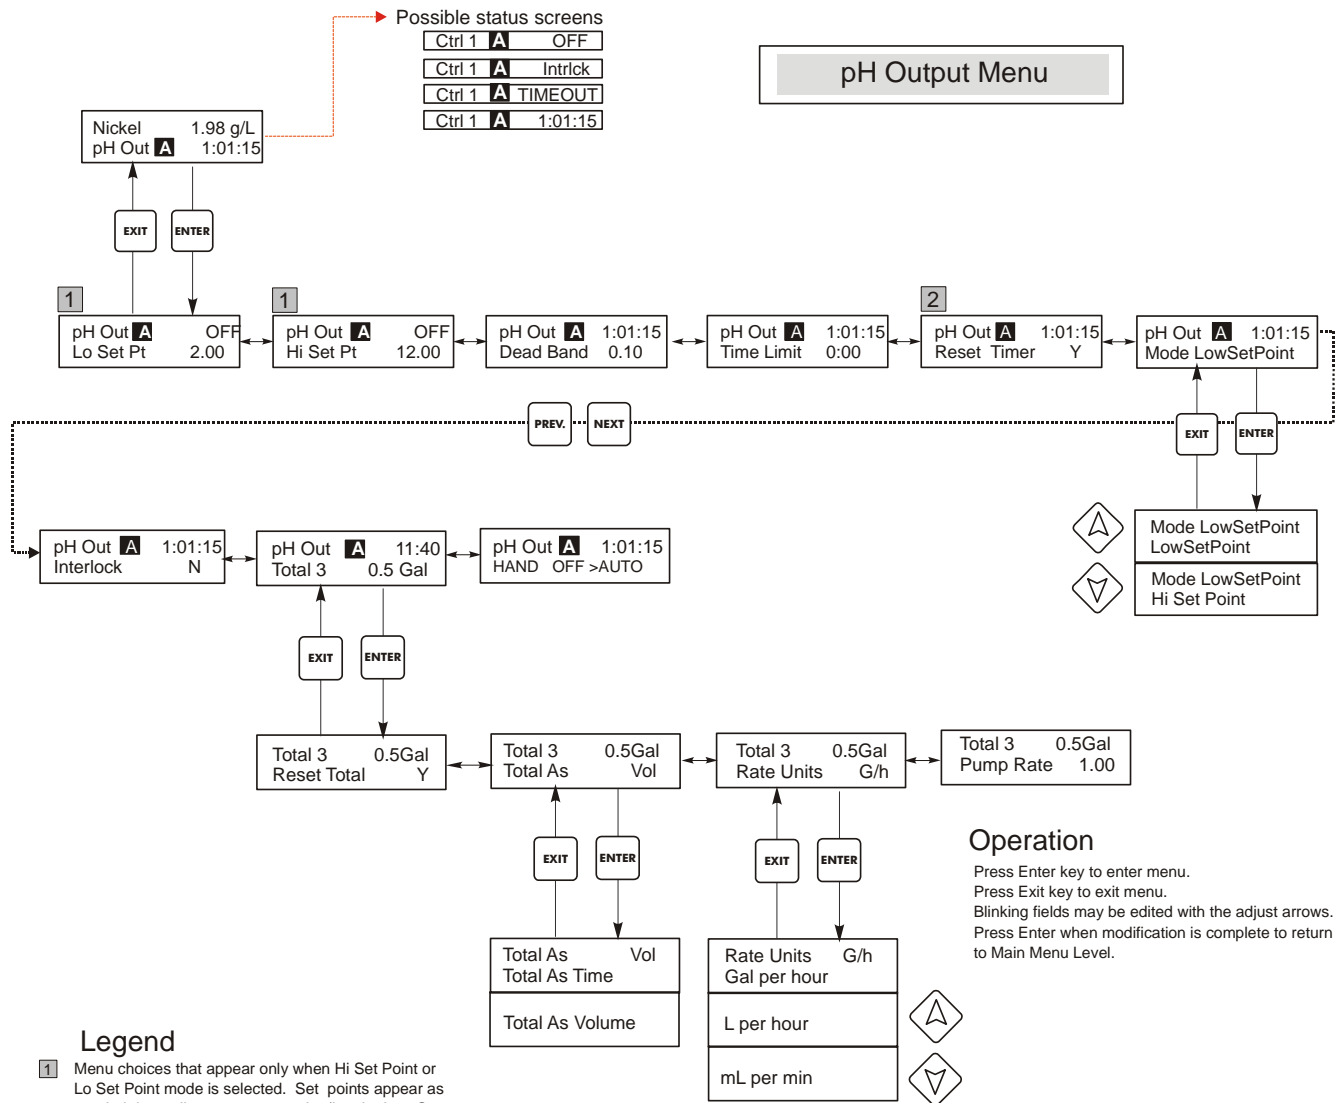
Possible status screens

Ctrl 1 A OFF

Ctrl 1 A Intrlck

Ctrl 1 A TIMEOUT

Ctrl 1 A 1:01:15

pH Output Menu

Nickel 1.98 g/L
pH Out A 1:01:15

EXIT

ENTER

1

pH Out A OFF
Lo Set Pt 2.00

1

pH Out A OFF
Hi Set Pt 12.00

pH Out A 1:01:15
Dead Band 0.10

pH Out A 1:01:15
Time Limit 0:00

2

pH Out A 1:01:15
Reset Timer Y

pH Out A 1:01:15
Mode LowSetPoint

PREV.

NEXT

EXIT

ENTER

Mode LowSetPoint
LowSetPoint

Mode LowSetPoint
Hi Set Point

pH Out A 1:01:15
Interlock N

pH Out A 11:40
Total 3 0.5 Gal

pH Out A 1:01:15
HAND OFF >AUTO

EXIT

ENTER

Total 3 0.5Gal
Reset Total Y

Total 3 0.5Gal
Total As Vol

Total 3 0.5Gal
Rate Units G/h

Total 3 0.5Gal
Pump Rate 1.00

Operation

Press Enter key to enter menu.
Press Exit key to exit menu.
Blinking fields may be edited with the adjust arrows.
Press Enter when modification is complete to return to Main Menu Level.

EXIT

ENTER

EXIT

ENTER

Total As Vol
Total As Time

Total As Volume

Rate Units G/h
Gal per hour

L per hour

mL per min

Legend

1 Menu choices that appear only when Hi Set Point or Lo Set Point mode is selected. Set points appear as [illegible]